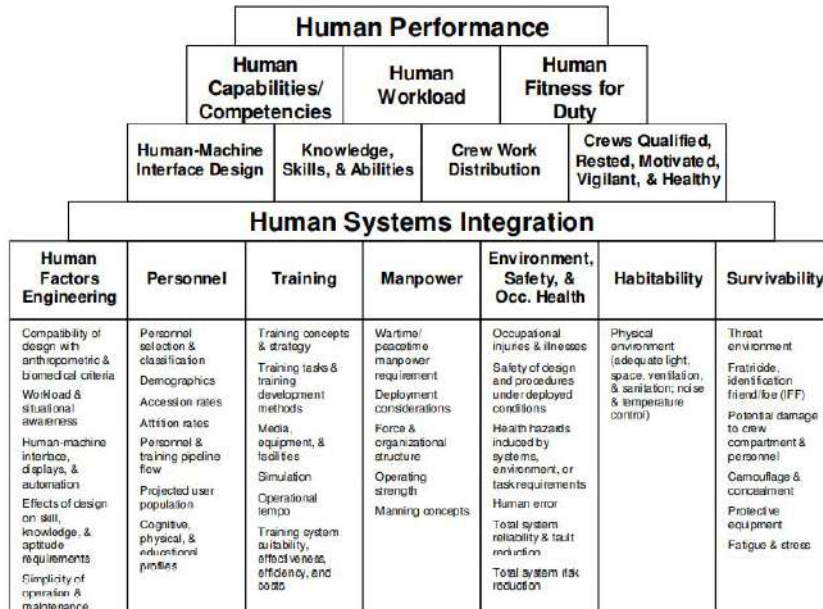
Human Performance

Human Capabilities/ Competencies

Human Workload

Human Fitness for Duty

Human-Machine Interface Design

Knowledge, Skills, & Abilities

Crew Work Distribution

Crews Qualified, Rested, Motivated, Vigilant, & Healthy

Human Systems Integration

| Human Factors Engineering | Personnel | Training | Manpower | Environment, Safety, & Occ. Health | Habitability | Survivability |
|---|---|---|---|---|---|---|
| Compatibility of design with anthropometric & biomedical criteria<br>Workload & situational awareness<br>Human-machine interface, displays, & automation<br>Effects of design on skill, knowledge, & aptitude requirements<br>Simplicity of operation & maintenance | Personnel selection & classification<br>Demographics<br>Accession rates<br>Attrition rates<br>Personnel & training pipeline flow<br>Projected user population<br>Cognitive, physical, & educational profiles | Training concepts & strategy<br>Training tasks & training development methods<br>Media, equipment, & facilities<br>Simulation<br>Operational tempo<br>Training system suitability, effectiveness, efficiency, and costs | Wartime/ peacetime manpower requirement<br>Deployment considerations<br>Force & organizational structure<br>Operating strength<br>Manning concepts | Occupational injuries & illnesses<br>Safety of design and procedures under deployed conditions<br>Health hazards induced by systems, environment, or task requirements<br>Human error<br>Total system reliability & fault reduction<br>Total system risk reduction | Physical environment (adequate light, space, ventilation, & sanitation; noise & temperature control) | Threat environment<br>Fratricide, identification friend/foe (IFF)<br>Potential damage to crew compartment & personnel<br>Camouflage & concealment<br>Protective equipment<br>Fatigue & stress |